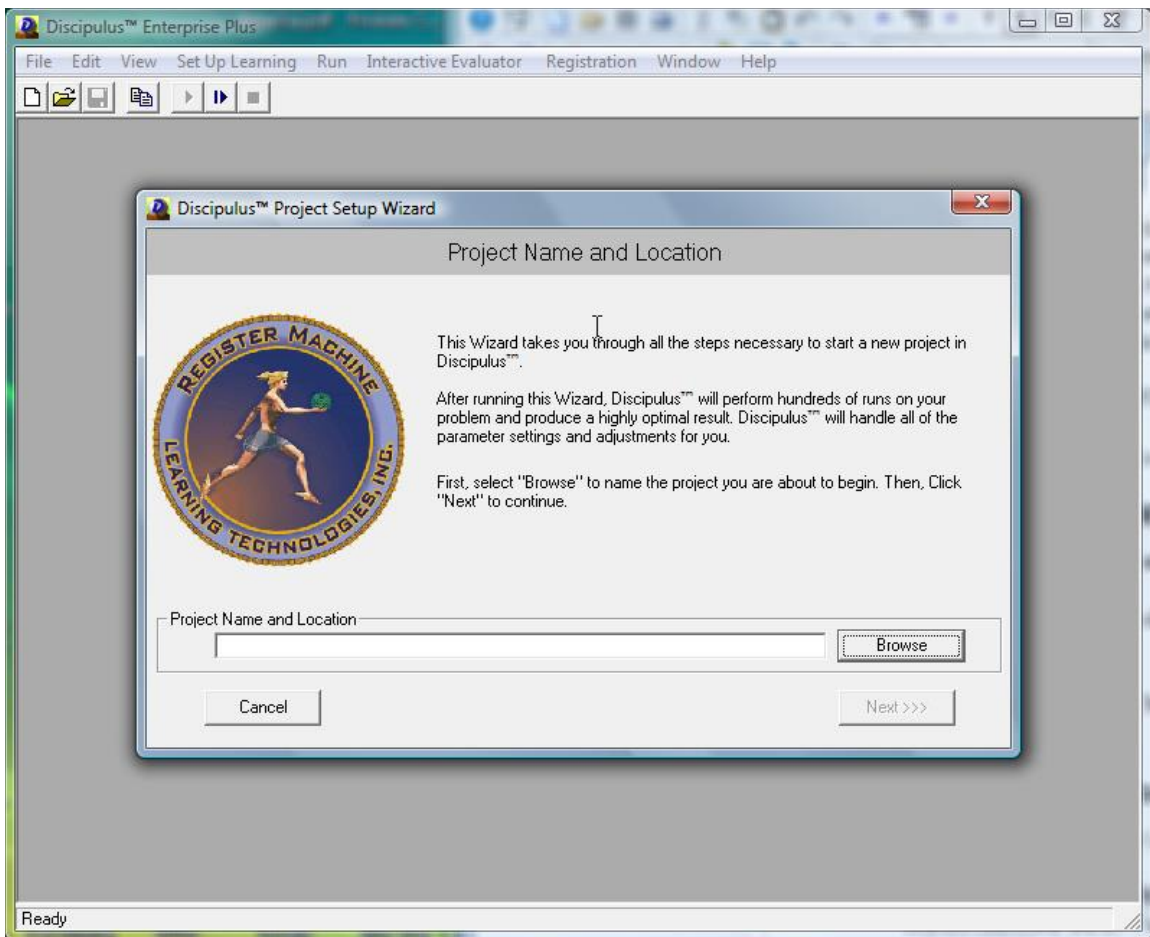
Discipulus™ Enterprise Plus

File Edit View Set Up Learning Run Interactive Evaluator Registration Window Help

Discipulus™ Project Setup Wizard

Project Name and Location

REGISTER MACHINE LEARNING TECHNOLOGIES, INC.

This Wizard takes you through all the steps necessary to start a new project in Discipulus™.

After running this Wizard, Discipulus™ will perform hundreds of runs on your problem and produce a highly optimal result. Discipulus™ will handle all of the parameter settings and adjustments for you.

First, select "Browse" to name the project you are about to begin. Then, Click "Next" to continue.

Project Name and Location

Browse

Cancel

Next >>>

Ready